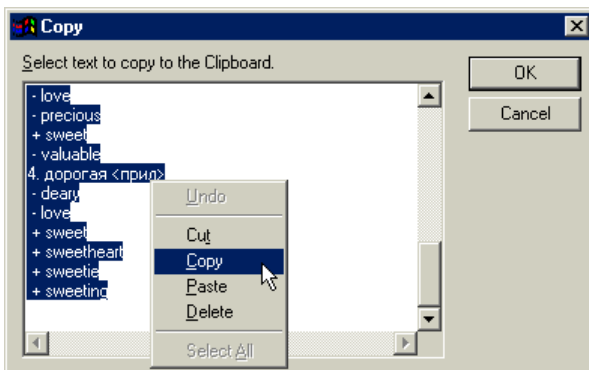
Copy

Select text to copy to the Clipboard.

- love
- precious
+ sweet
- valuable
4. дорогая <прил>
- deary
- love
+ sweet
+ sweetheart
+ sweetie
+ sweeting

Undo
Cut
Copy
Paste
Delete
Select All

OK
Cancel